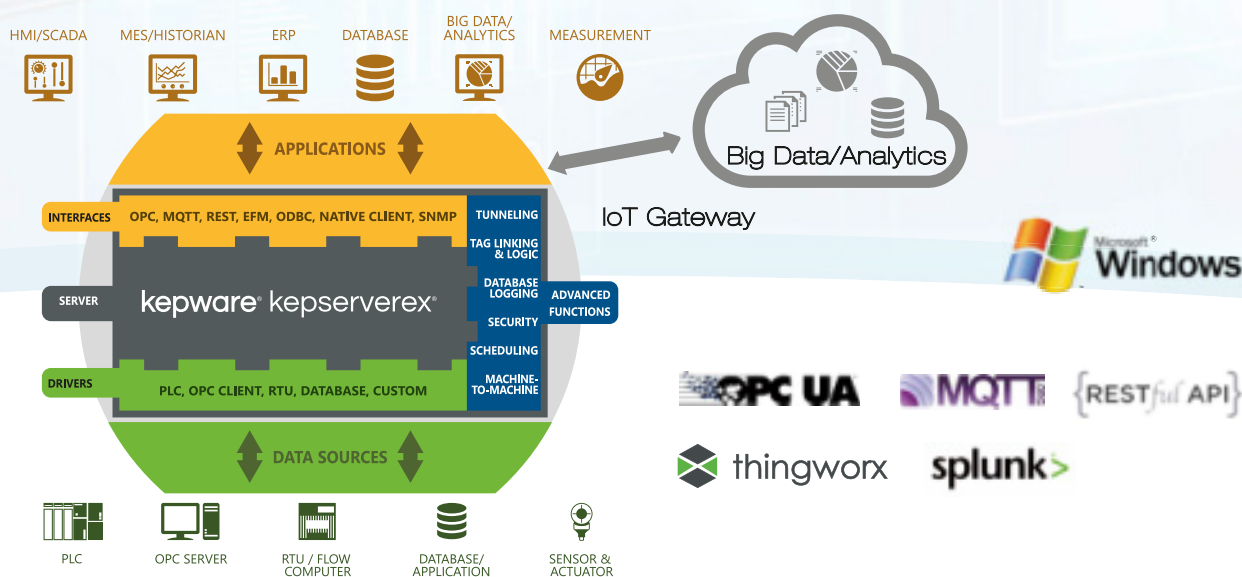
HMI/SCADA MES/HISTORIAN ERP DATABASE BIG DATA/ ANALYTICS MEASUREMENT

APPLICATIONS

Big Data/Analytics

IoT Gateway

Microsoft® Windows

INTERFACES OPC, MQTT, REST, EFM, ODBC, NATIVE CLIENT, SNMP

TUNNELING
TAG LINKING & LOGIC
DATABASE LOGGING
SECURITY
SCHEDULING
MACHINE-TO-MACHINE

ADVANCED FUNCTIONS

SERVER kepware® kepserverex®

DRIVERS PLC, OPC CLIENT, RTU, DATABASE, CUSTOM

DATA SOURCES

OPC UA MQTT {RESTful API}

thingworx splunk>

PLC OPC SERVER RTU / FLOW COMPUTER DATABASE/ APPLICATION SENSOR & ACTUATOR